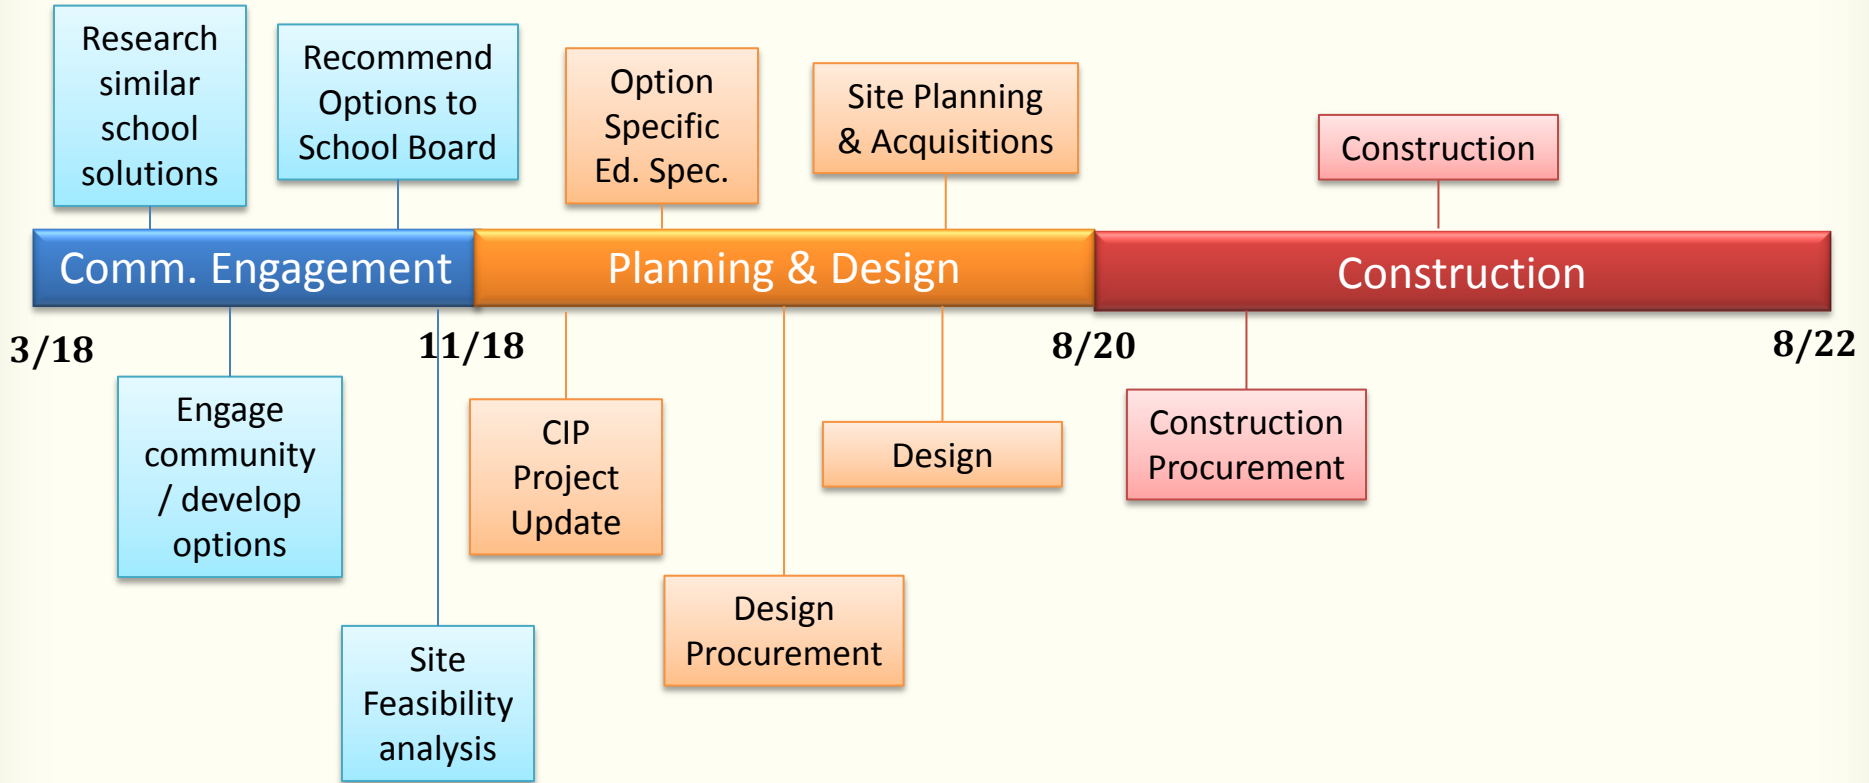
Research similar school solutions

Recommend Options to School Board

Option Specific Ed. Spec.

Site Planning & Acquisitions

Construction

Comm. Engagement

Planning & Design

Construction

3/18

11/18

8/20

8/22

Engage community / develop options

CIP Project Update

Design

Construction Procurement

Design Procurement

Site Feasibility analysis